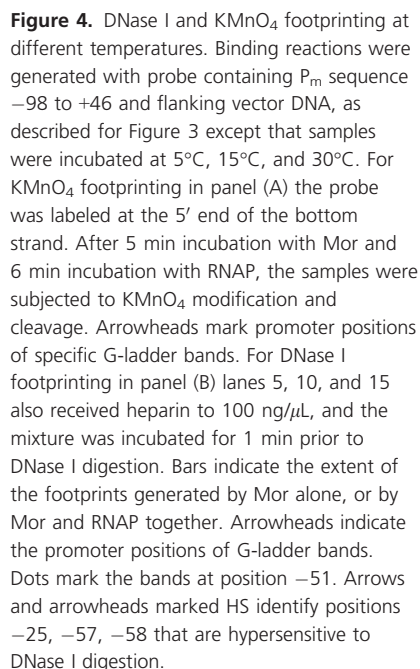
**Figure 4.** DNase I and $KMnO_4$ footprinting at different temperatures. Binding reactions were generated with probe containing $P_m$ sequence −98 to +46 and flanking vector DNA, as described for Figure 3 except that samples were incubated at 5°C, 15°C, and 30°C. For $KMnO_4$ footprinting in panel (A) the probe was labeled at the 5′ end of the bottom strand. After 5 min incubation with Mor and 6 min incubation with RNAP, the samples were subjected to $KMnO_4$ modification and cleavage. Arrowheads mark promoter positions of specific G-ladder bands. For DNase I footprinting in panel (B) lanes 5, 10, and 15 also received heparin to 100 ng/$\mu$L, and the mixture was incubated for 1 min prior to DNase I digestion. Bars indicate the extent of the footprints generated by Mor alone, or by Mor and RNAP together. Arrowheads indicate the promoter positions of G-ladder bands. Dots mark the bands at position −51. Arrows and arrowheads marked HS identify positions −25, −57, −58 that are hypersensitive to DNase I digestion.